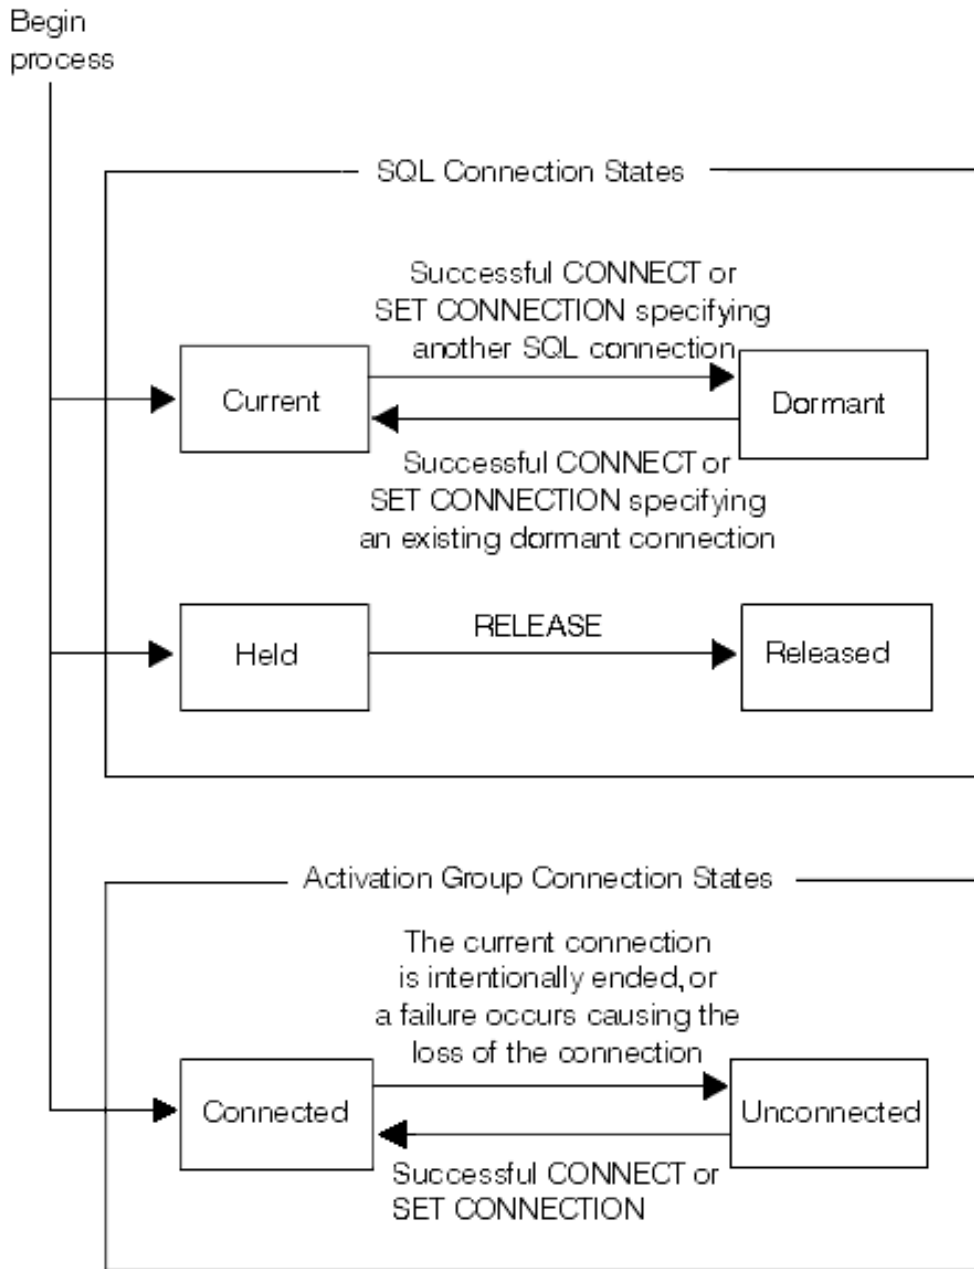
Begin process

SQL Connection States

Successful CONNECT or SET CONNECTION specifying another SQL connection

Current

Dormant

Successful CONNECT or SET CONNECTION specifying an existing dormant connection

Held

RELEASE

Released

Activation Group Connection States

The current connection is intentionally ended, or a failure occurs causing the loss of the connection

Connected

Unconnected

Successful CONNECT or SET CONNECTION